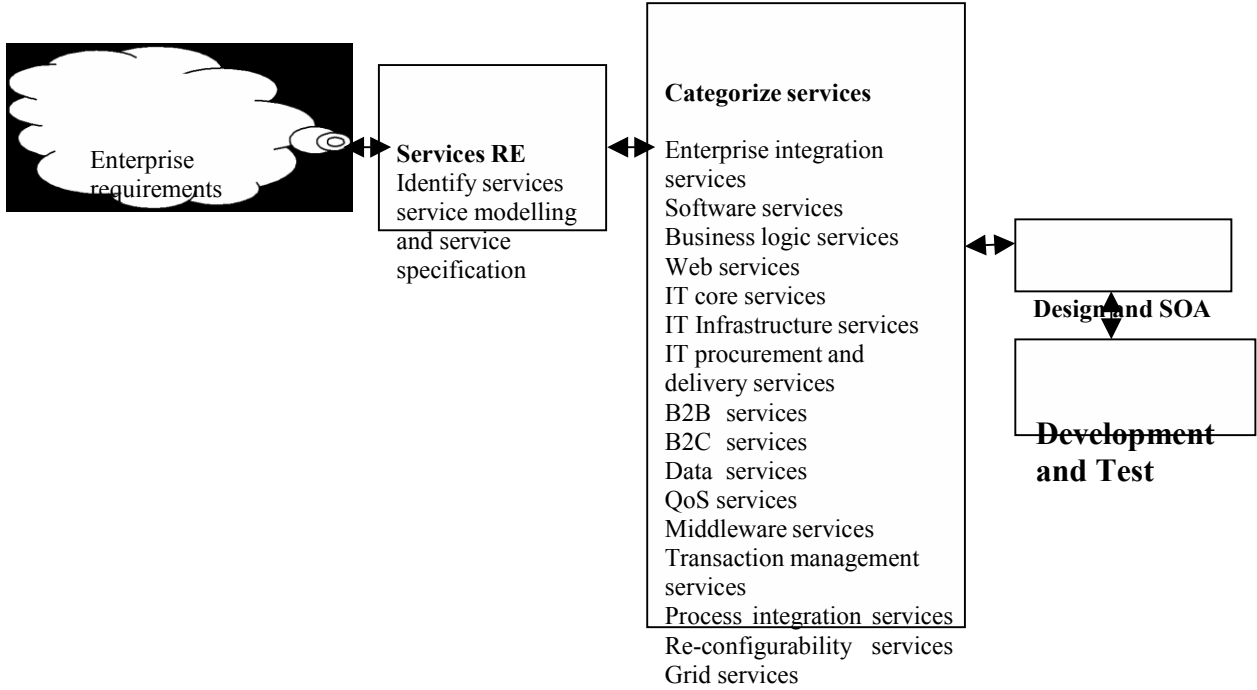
Enterprise requirements

Services RE
Identify services service modelling and service specification

Categorize services

Enterprise integration services
Software services
Business logic services
Web services
IT core services
IT Infrastructure services
IT procurement and delivery services
B2B services
B2C services
Data services
QoS services
Middleware services
Transaction management services
Process integration services
Re-configurability services
Grid services

Design and SOA

Development and Test